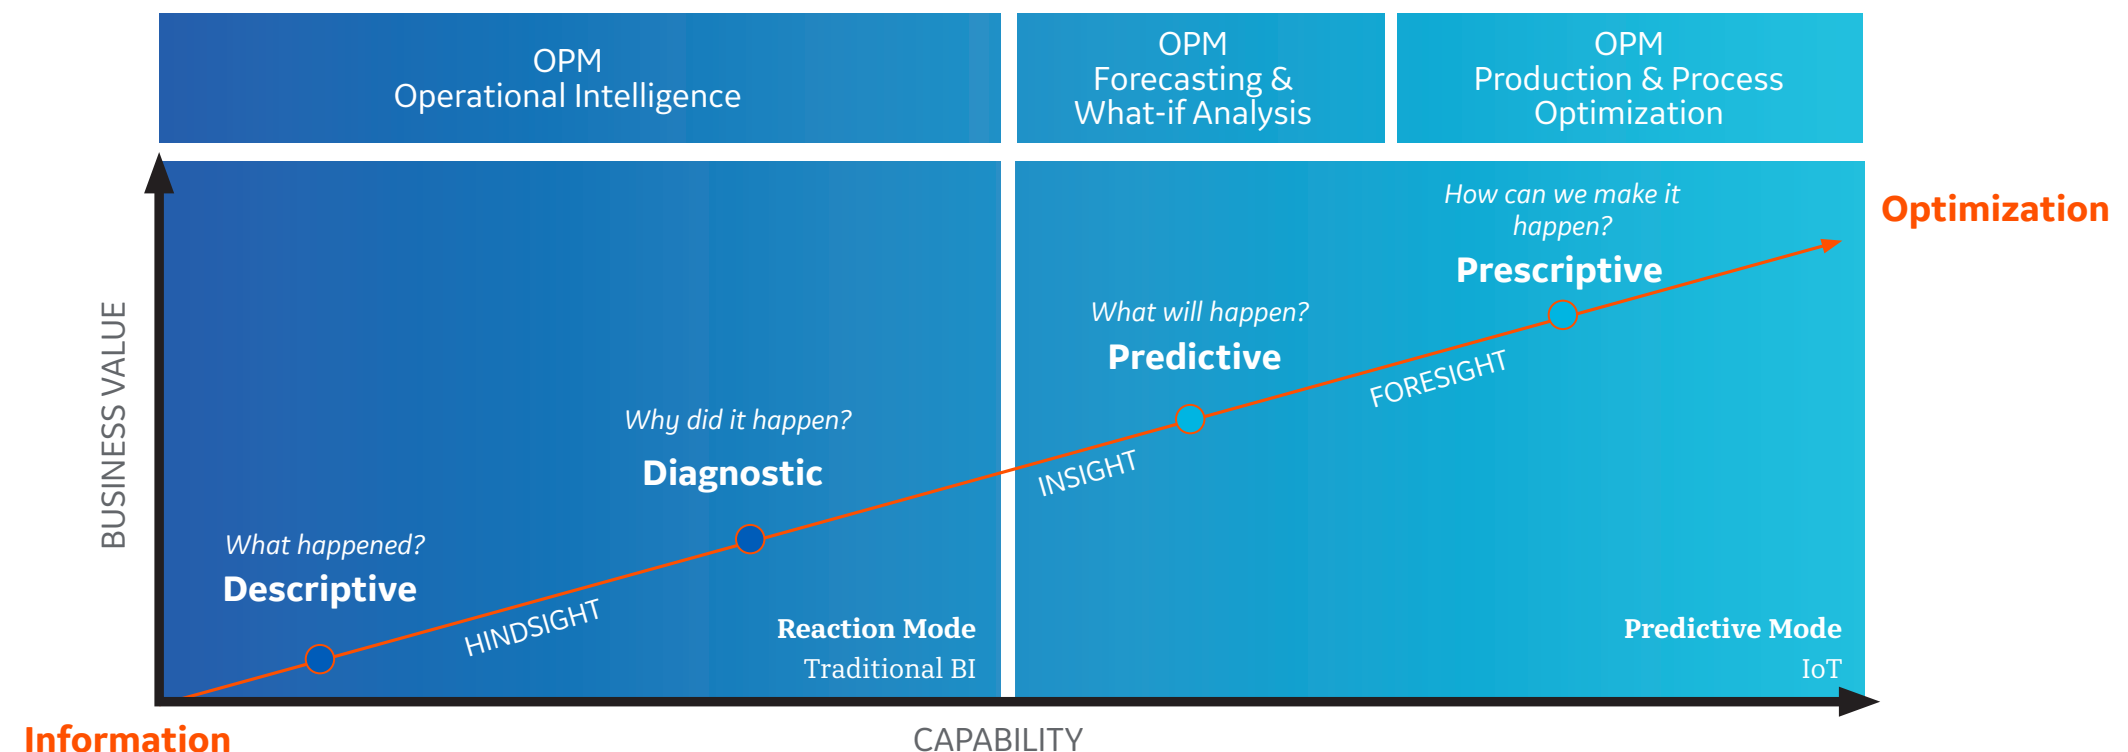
OPM
Operational Intelligence

OPM
Forecasting &
What-if Analysis

OPM
Production & Process
Optimization

BUSINESS VALUE

Optimization

How can we make it happen?
Prescriptive

What will happen?
Predictive

FORESIGHT

Why did it happen?
Diagnostic

INSIGHT

What happened?
Descriptive

HINDSIGHT

Reaction Mode
Traditional BI

Predictive Mode
IoT

Information

CAPABILITY